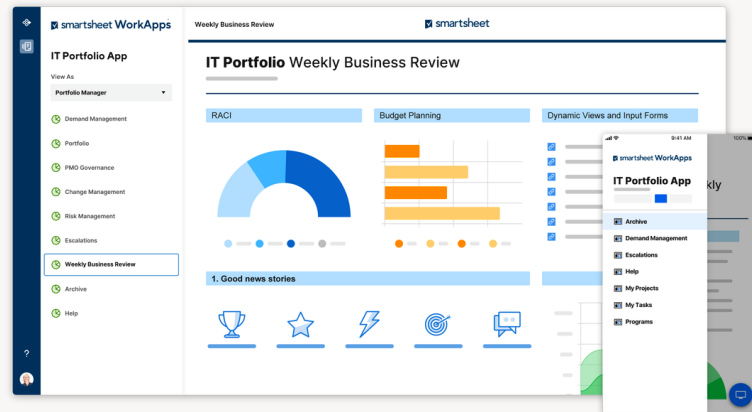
smartsheet WorkApps

IT Portfolio App

View As

Portfolio Manager

Demand Management

Portfolio

PMO Governance

Change Management

Risk Management

Escalations

Weekly Business Review

Archive

Help

?

Weekly Business Review

smartsheet

IT Portfolio Weekly Business Review

RACI

Budget Planning

Dynamic Views and Input Forms

1. Good news stories

9:41 AM

100%

smartsheet WorkApps

IT Portfolio App

Archive

Demand Management

Escalations

Help

My Projects

My Tasks

Programs

kly